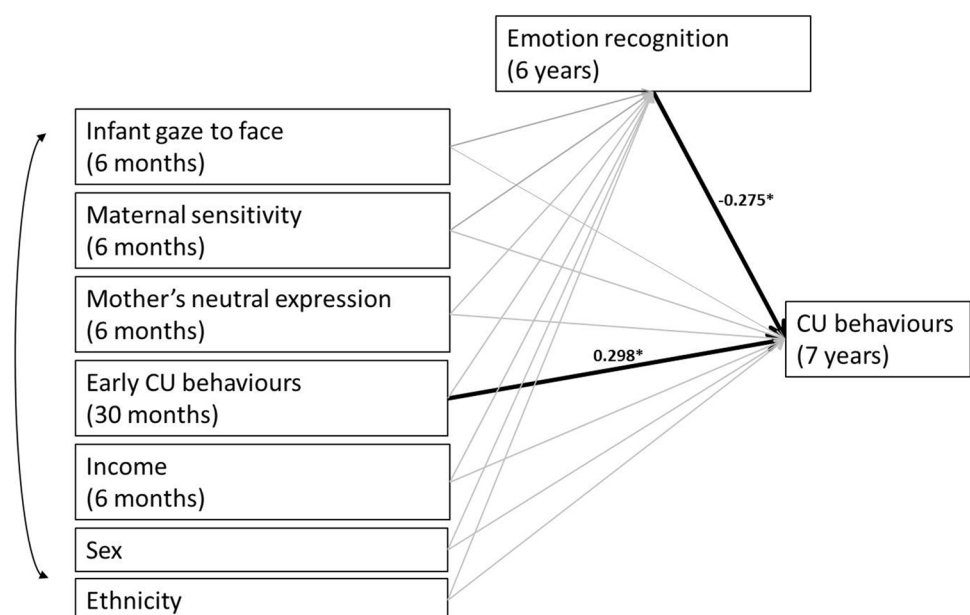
Emotion recognition (6 years)

Infant gaze to face (6 months)

Maternal sensitivity (6 months)

Mother’s neutral expression (6 months)

Early CU behaviours (30 months)

Income (6 months)

Sex

Ethnicity

-0.275*

0.298*

CU behaviours (7 years)